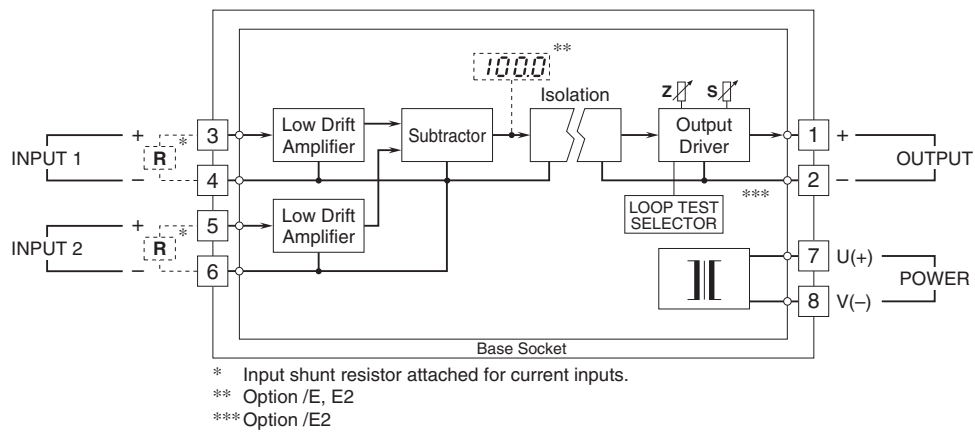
100.0 **

Isolation

Z S

INPUT 1 + R * 3 – 4

Low Drift Amplifier

Subtractor

Output Driver

1 + OUTPUT 2 –

***

LOOP TEST SELECTOR

INPUT 2 + R * 5 – 6

Low Drift Amplifier

7 U(+) POWER 8 V(–)

Base Socket

* Input shunt resistor attached for current inputs.
** Option /E, E2
*** Option /E2